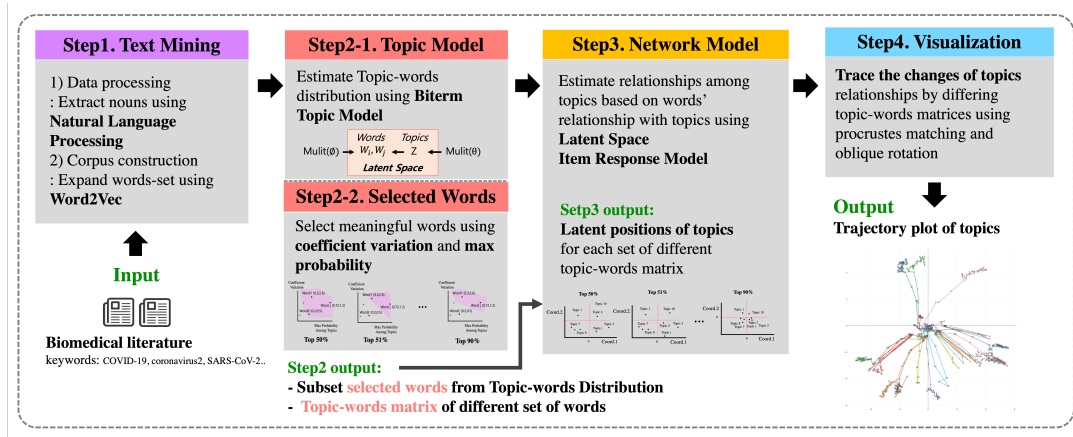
Step1. Text Mining

1) Data processing
: Extract nouns using
Natural Language Processing
2) Corpus construction
: Expand words-set using
Word2Vec

Input

Biomedical literature
keywords: COVID-19, coronavirus2, SARS-CoV-2..

Step2-1. Topic Model

Estimate Topic-words distribution using Biterm Topic Model

Words Topics
$W_i, W_j$ Z
Mulit(∅) Mulit(θ)
Latent Space

Step2-2. Selected Words

Select meaningful words using coefficient variation and max probability

Coefficient Variation
Word1 (0.2,0.8)
Word2 (0.7,0.1)
Word3 (0.2,0.3)
Max Probability Among Topic
Top 50%

Coefficient Variation
Word1 (0.2,0.8)
Word2 (0.7,0.1)
Word3 (0.2,0.3)
Max Probability Among Topic
Top 51%

•••

Coefficient Variation
Max Probability Among Topic
Top 90%

Step2 output:
- Subset selected words from Topic-words Distribution
- Topic-words matrix of different set of words

Step3. Network Model

Estimate relationships among topics based on words' relationship with topics using
Latent Space
Item Response Model

Setp3 output:
Latent positions of topics
for each set of different topic-words matrix

Top 50%
Coord.2
Coord.1

Top 51%
Coord.2
Coord.1

•••

Top 90%
Coord.2
Coord.1

Step4. Visualization

Trace the changes of topics relationships by differing topic-words matrices using procrustes matching and oblique rotation

Output
Trajectory plot of topics